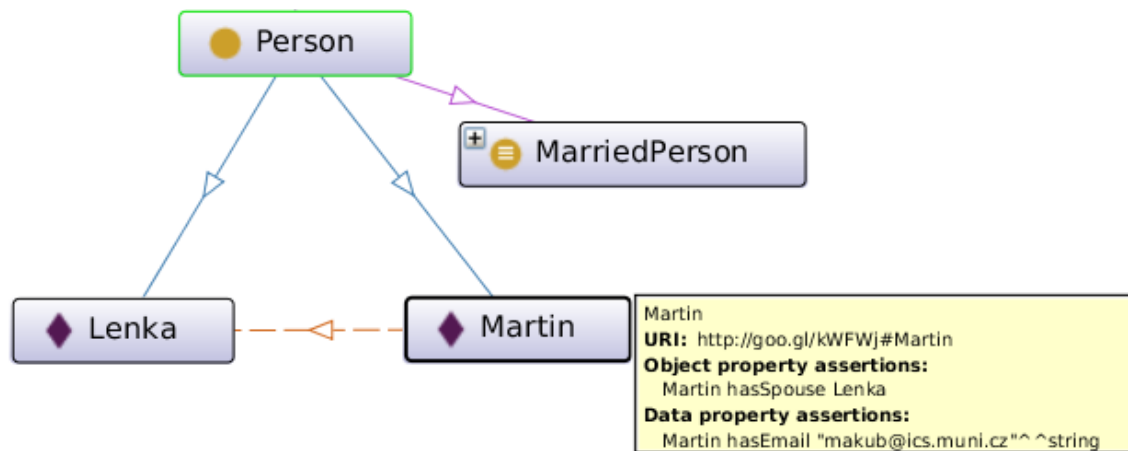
Person

MarriedPerson

Lenka

Martin

Martin
**URI:** http://goo.gl/kWFWj#Martin
**Object property assertions:**
Martin hasSpouse Lenka
**Data property assertions:**
Martin hasEmail "makub@ics.muni.cz"^^string